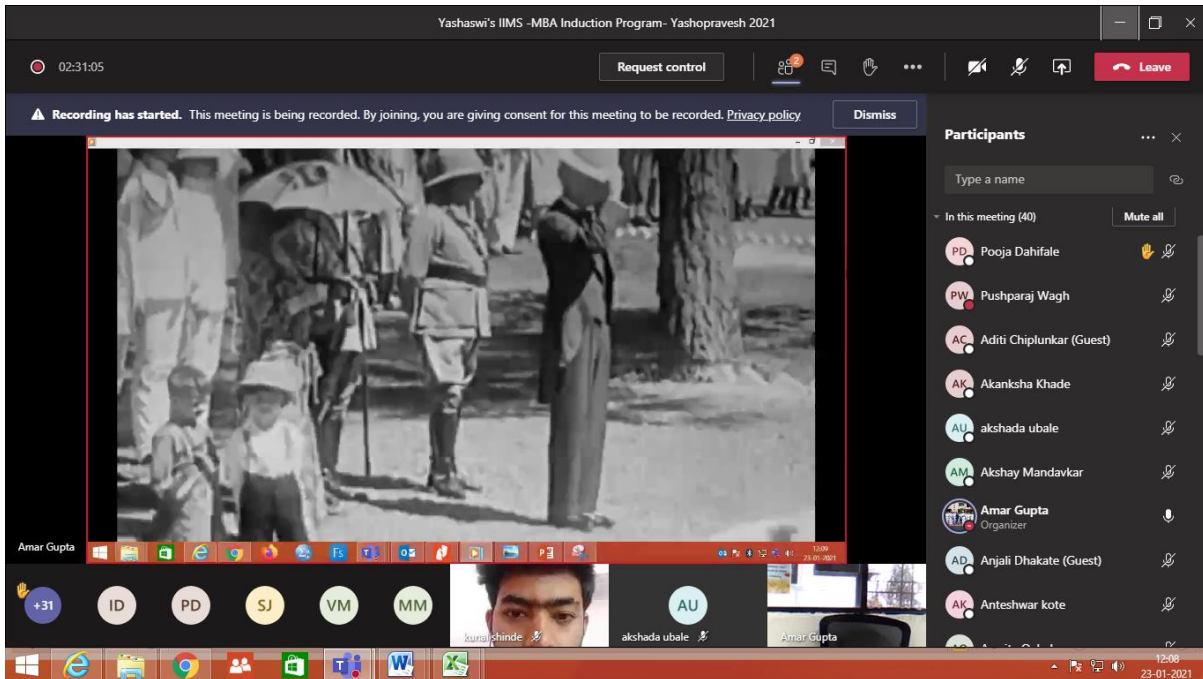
Yashaswi's IIMS -MBA Induction Program- Yashopravesh 2021

02:31:05

Request control

2

Leave

**Recording has started.** This meeting is being recorded. By joining, you are giving consent for this meeting to be recorded. Privacy policy

Dismiss

Participants

Type a name

In this meeting (40)

Mute all

PD Pooja Dahifale

PW Pushparaj Wagh

AC Aditi Chiplunkar (Guest)

AK Akanksha Khade

AU akshada ubale

AM Akshay Mandavkar

Amar Gupta
Organizer

AD Anjali Dhakate (Guest)

AK Anteshwar kote

Amar Gupta

12:09
23-01-2021

+31

ID

PD

SJ

VM

MM

kunal shinde

AU

akshada ubale

Amar Gupta

12:08
23-01-2021